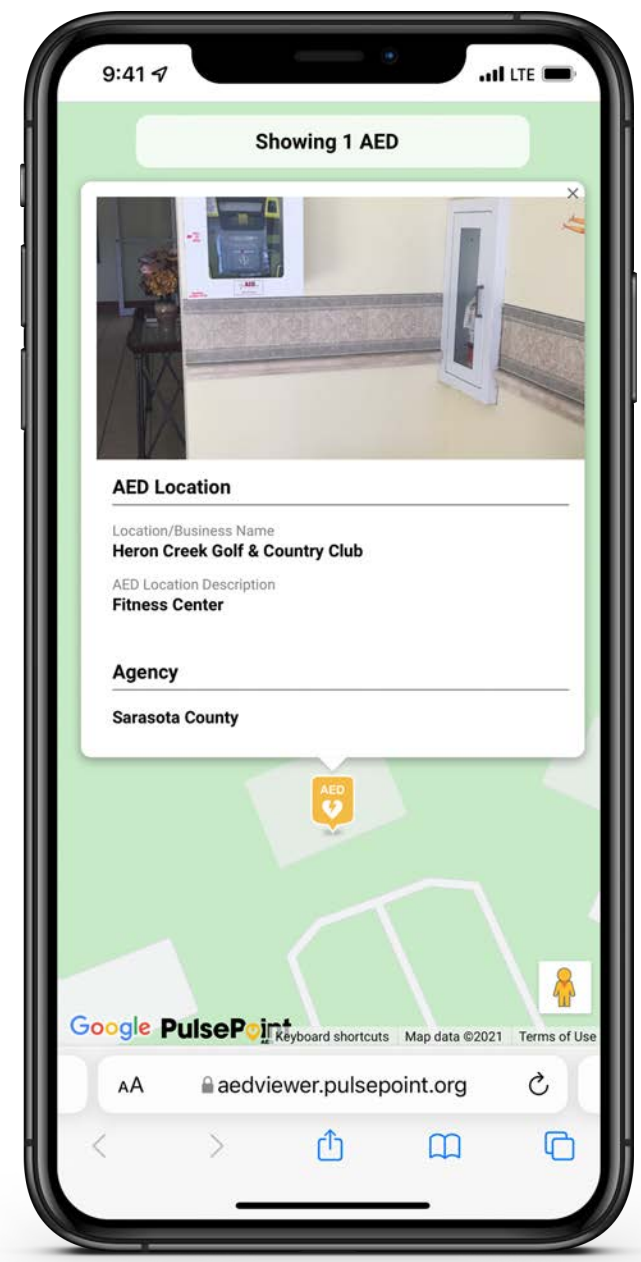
9:41

LTE

Showing 1 AED

×

AED Location

Location/Business Name
Heron Creek Golf & Country Club

AED Location Description
Fitness Center

Agency

Sarasota County

AED

Google PulsePoint Keyboard shortcuts Map data ©2021 Terms of Use

AA aedviewer.pulsepoint.org